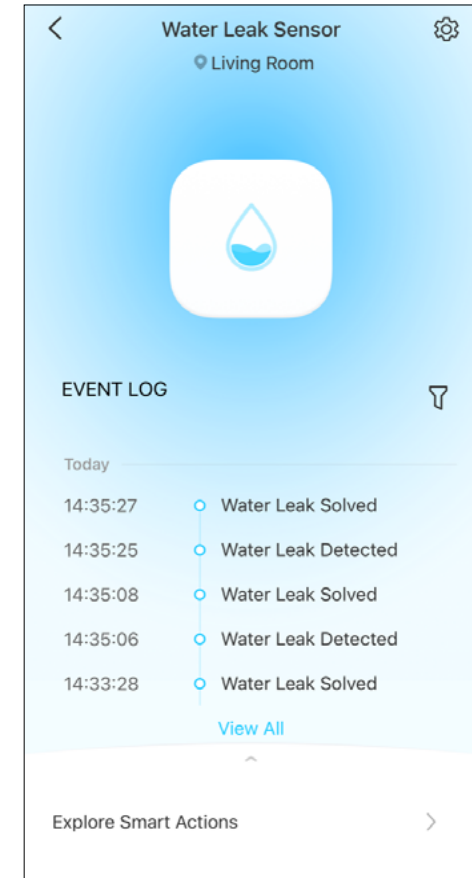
Water Leak Sensor
Living Room

EVENT LOG

Today

14:35:27 Water Leak Solved
14:35:25 Water Leak Detected
14:35:08 Water Leak Solved
14:35:06 Water Leak Detected
14:33:28 Water Leak Solved

View All

Explore Smart Actions